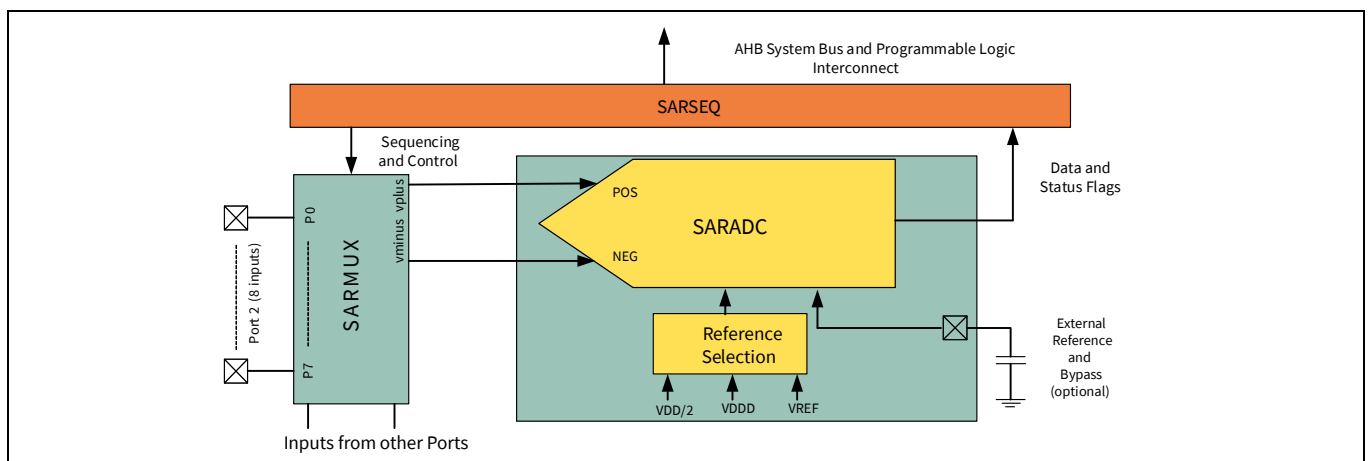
AHB System Bus and Programmable Logic Interconnect

SARSEQ

Sequencing and Control

Data and Status Flags

vplus

vminus

P0

Port 2 (8 inputs)

P7

SARMUX

POS

NEG

SARADC

Reference Selection

VDD/2

VDDD

VREF

External Reference and Bypass (optional)

Inputs from other Ports